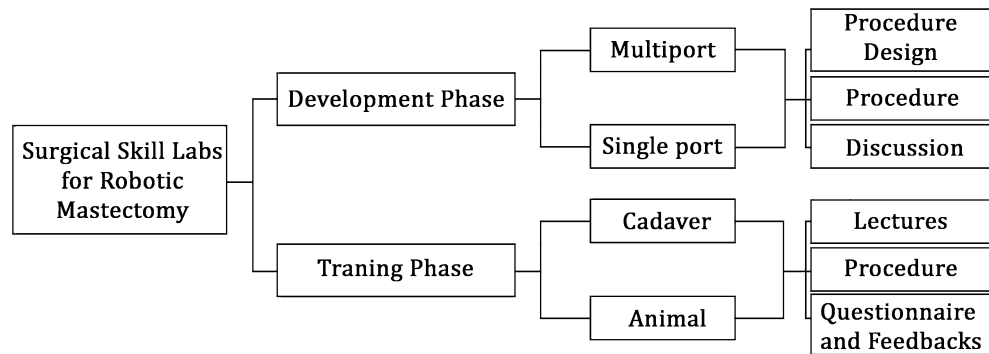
Surgical Skill Labs for Robotic Mastectomy

Development Phase

Multiport

Single port

Procedure Design

Procedure

Discussion

Traning Phase

Cadaver

Animal

Lectures

Procedure

Questionnaire and Feedbacks